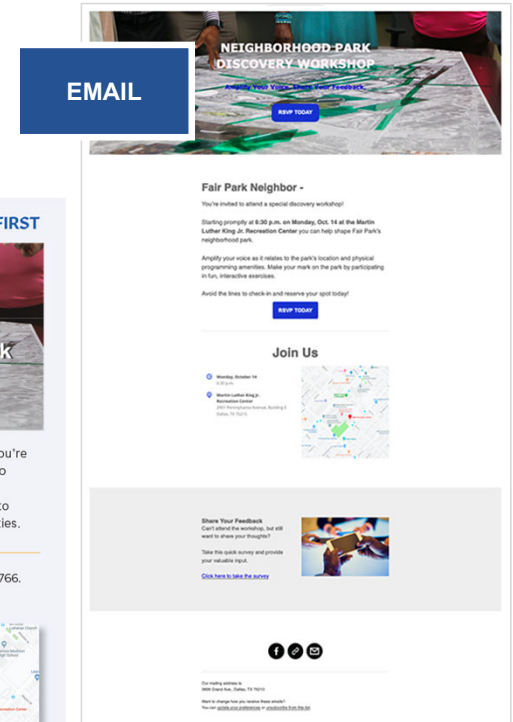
EMAIL

FIRST

k

ou're
o

to
ies.

766.

NEIGHBORHOOD PARK DISCOVERY WORKSHOP

Amplify Your Voice. Share Your Feedback.

RSVP TODAY

Fair Park Neighbor -

You're invited to attend a special discovery workshop!

Starting promptly at 6:30 p.m. on Monday, Oct. 14 at the Martin Luther King Jr. Recreation Center you can help shape Fair Park's neighborhood park.

Amplify your voice as it relates to the park's location and physical programming amenities. Make your mark on the park by participating in fun, interactive exercises.

Avoid the lines to check-in and reserve your spot today!

RSVP TODAY

Join Us

Monday, October 14
6:30 p.m.

Martin Luther King Jr. Recreation Center
2901 Pennsylvania Avenue, Building 8
Dallas, TX 75215

Share Your Feedback
Can't attend the workshop, but still want to share your thoughts?

Take this quick survey and provide your valuable input.

Click here to take the survey

Our mailing address is:
3809 Grand Ave., Dallas, TX 75210

Want to change how you receive these emails?
You can update your preferences or unsubscribe from this list